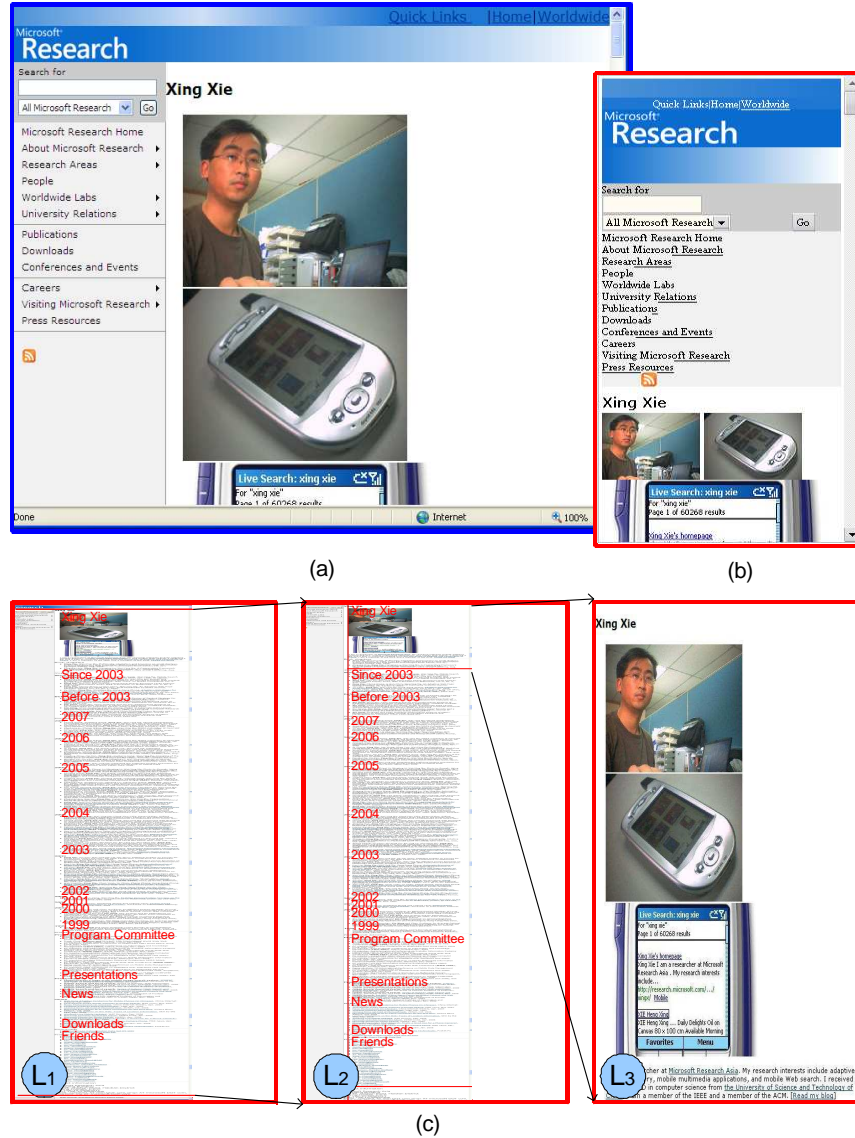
Quick Links | Home | Worldwide

Microsoft Research

Search for

All Microsoft Research Go

Microsoft Research Home
About Microsoft Research
Research Areas
People
Worldwide Labs
University Relations
Publications
Downloads
Conferences and Events
Careers
Visiting Microsoft Research
Press Resources

Xing Xie

Live Search: xing xie
For "xing xie"
Page 1 of 60268 results

Done Internet 100%

(a)

Quick Links|Home|Worldwide

Microsoft Research

Search for

All Microsoft Research Go

Microsoft Research Home
About Microsoft Research
Research Areas
People
Worldwide Labs
University Relations
Publications
Downloads
Conferences and Events
Careers
Visiting Microsoft Research
Press Resources

Xing Xie

Live Search: xing xie
For "xing xie"
Page 1 of 60268 results
Xing Xie's homepage

(b)

Xing Xie
Since 2003
Before 2003
2007
2006
2005
2004
2003
2002
2001
2000
1999
Program Committee
Presentations
News
Downloads
Friends

$L_1$

Xing Xie
Since 2003
Before 2003
2007
2006
2005
2004
2003
2002
2001
2000
1999
Program Committee
Presentations
News
Downloads
Friends

$L_2$

Xing Xie

Live Search: xing xie
For "xing xie"
Page 1 of 60268 results
Xing Xie's homepage
Xing Xie I am a researcher at Microsoft Research Asia . My research interests include...
http://research.microsoft.com/.../ xingx/ Mobile
XIE Heng Xing
XIE Heng Xing ... Daily Delights Oil on Canvas 80 x 100 cm Available Morning
Favorites Menu

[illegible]cher at Microsoft Research Asia. My research interests include adaptive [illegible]ry, mobile multimedia applications, and mobile Web search. I received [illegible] in computer science from the University of Science and Technology of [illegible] a member of the IEEE and a member of the ACM. [Read my blog]

$L_3$

(c)